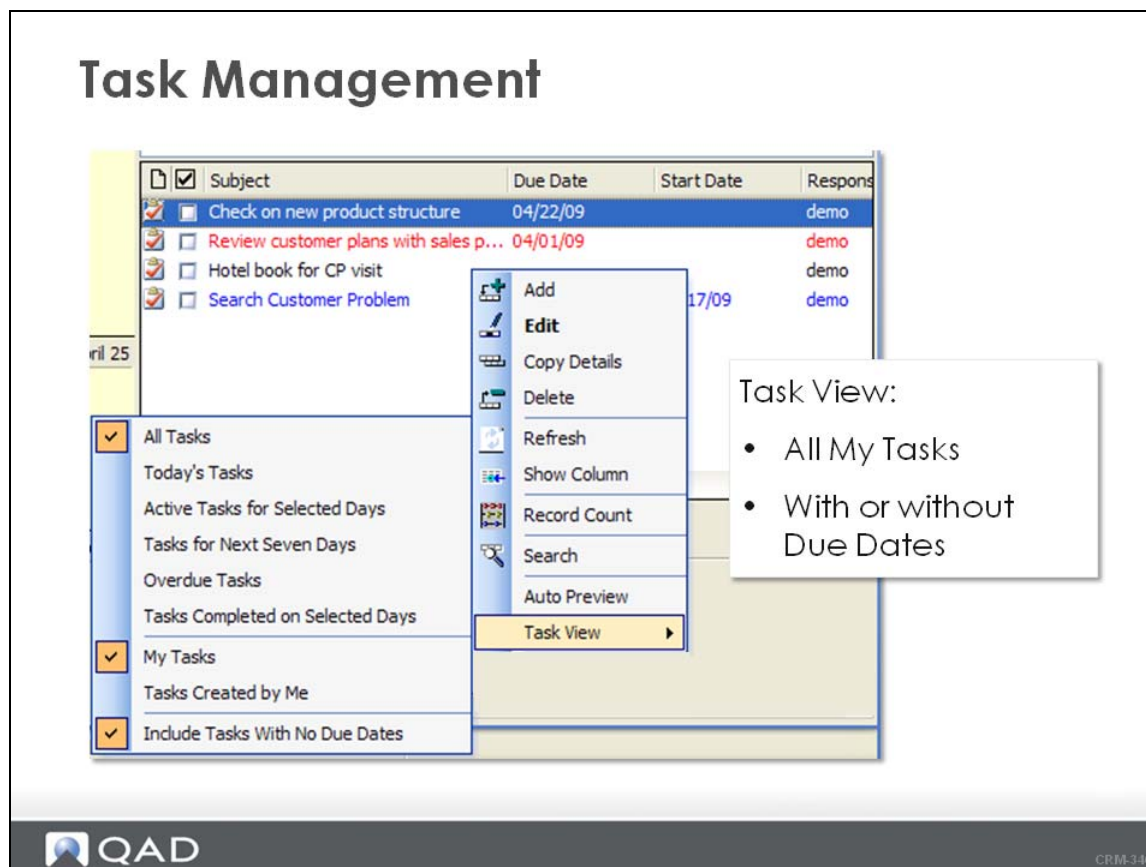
Task Management

| | Subject | Due Date | Start Date | Respons |
|---|---|---|---|---|
| | Check on new product structure | 04/22/09 | | demo |
| | Review customer plans with sales p... | 04/01/09 | | demo |
| | Hotel book for CP visit | | | demo |
| | Search Customer Problem | | 17/09 | demo |

ril 25

All Tasks
Today's Tasks
Active Tasks for Selected Days
Tasks for Next Seven Days
Overdue Tasks
Tasks Completed on Selected Days
My Tasks
Tasks Created by Me
Include Tasks With No Due Dates

Add
Edit
Copy Details
Delete
Refresh
Show Column
Record Count
Search
Auto Preview
Task View

Task View:
• All My Tasks
• With or without Due Dates

QAD

CRM-3